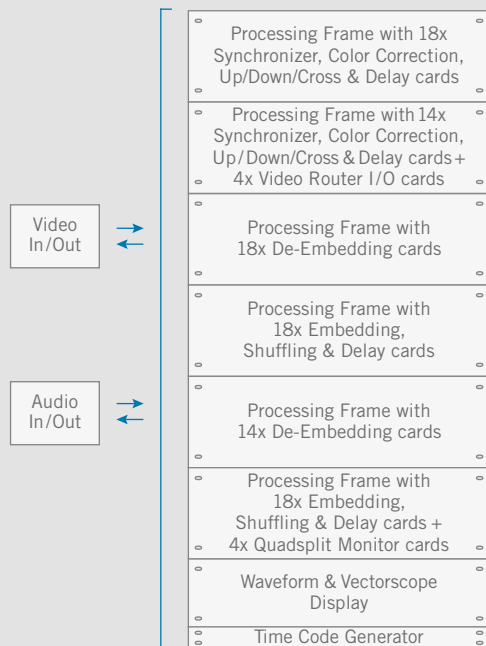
Video In/Out

Audio In/Out

Processing Frame with 18x Synchronizer, Color Correction, Up/Down/Cross & Delay cards

Processing Frame with 14x Synchronizer, Color Correction, Up/Down/Cross & Delay cards + 4x Video Router I/O cards

Processing Frame with 18x De-Embedding cards

Processing Frame with 18x Embedding, Shuffling & Delay cards

Processing Frame with 14x De-Embedding cards

Processing Frame with 18x Embedding, Shuffling & Delay cards + 4x Quadsplit Monitor cards

Waveform & Vectorscope Display

Time Code Generator